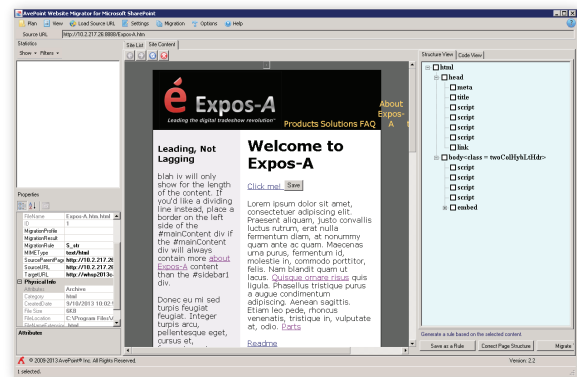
AvePoint Website Migrator for Microsoft SharePoint

Plan | New | Load Source URL | Settings | Migration | Options | Help

Source URL http://10.2.217.26:8888/Expos-A.htm

Statistics

Show ▾ Filters ▾

Site List | Site Content

Structure View | Code View

Expos-A

Leading the digital tradeshow revolution

Products Solutions FAQ About Expos-A

Leading, Not Lagging

blah iv will only show for the length of the content. If you'd like a dividing line instead, place a border on the left side of the #mainContent div if the #mainContent div will always contain more about Expos-A content than the #sidebar1 div.

Donec eu mi sed turpis feugiat feugiat. Integer turpis arcu, pellentesque eget, cursus et,

Welcome to Expos-A

Click me! Save

Lorem ipsum dolor sit amet, consectetuer adipiscing elit. Praesent aliquam, justo convallis luctus rutrum, erat nulla fermentum diam, at nonummy quam ante ac quam. Maecenas urna purus, fermentum id, molestie in, commodo porttitor, felis. Nam blandit quam ut lacus. Quisque ornare risus quis ligula. Phasellus tristique purus a augue condimentum adipiscing. Aenean sagittis. Etiam leo pede, rhoncus venenatis, tristique in, vulputate at, odio. Parts

Readme

html
head
meta
title
script
script
script
script
link
body<class = twoColHybLtHdr>
script
script
script
script
embed

Properties

| FileName | Expos-A.htm.html |
|---|---|
| ID | 1 |
| MigratorProfile | |
| MigratorRole | |
| MigratorRule | S_str |
| MIMEType | text/html |
| SourceParentPage | http://10.2.217.26 |
| SourceURL | http://10.2.217.26 |
| TargetURL | http://whsp2013c |
| Physical Info | |
| Attributes | Archive |
| Category | html |
| CreatedDate | 9/10/2013 10:02:1 |
| File Size | 6KB |
| FileLocation | C:\Program Files\A |

Attributes

Generate a rule based on the selected content

Save as a Rule | Correct Page Structure | Migrate

© 2009-2013 AvePoint® Inc. All Rights Reserved.

Version: 2.2

1 selected.